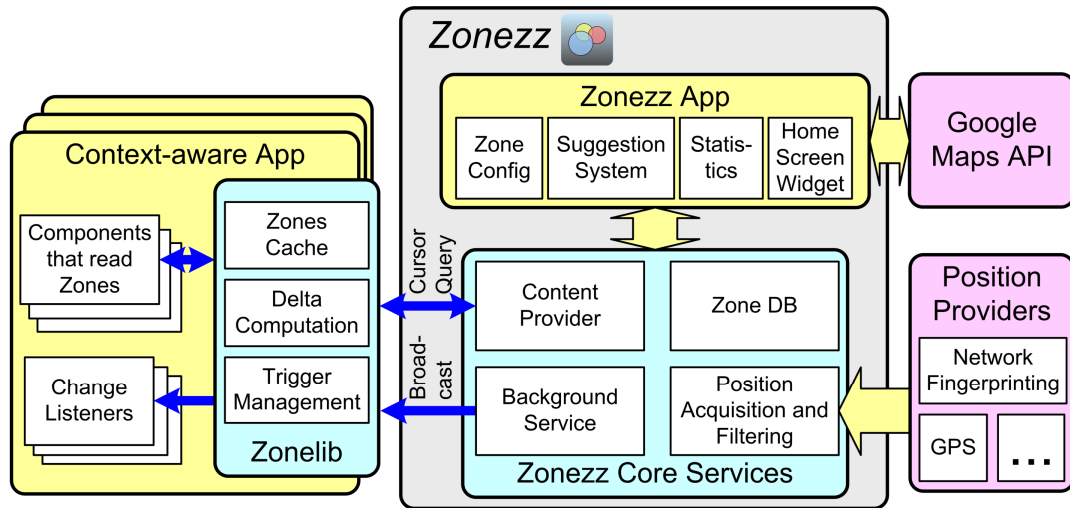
Zonezz

Zonezz App

Zone Config

Suggestion System

Statistics

Home Screen Widget

Google Maps API

Context-aware App

Components that read Zones

Change Listeners

Zones Cache

Delta Computation

Trigger Management

Zonelib

Cursor Query

Broadcast

Content Provider

Zone DB

Background Service

Position Acquisition and Filtering

Zonezz Core Services

Position Providers

Network Fingerprinting

GPS

...